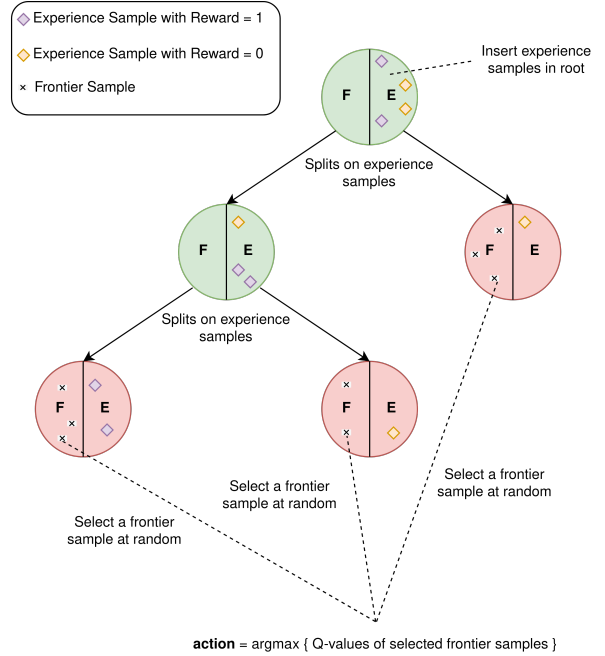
Experience Sample with Reward = 1

Experience Sample with Reward = 0

× Frontier Sample

Insert experience samples in root

F E

Splits on experience samples

F E

F E

Splits on experience samples

F E

F E

Select a frontier sample at random

Select a frontier sample at random

Select a frontier sample at random

**action** = argmax { Q-values of selected frontier samples }